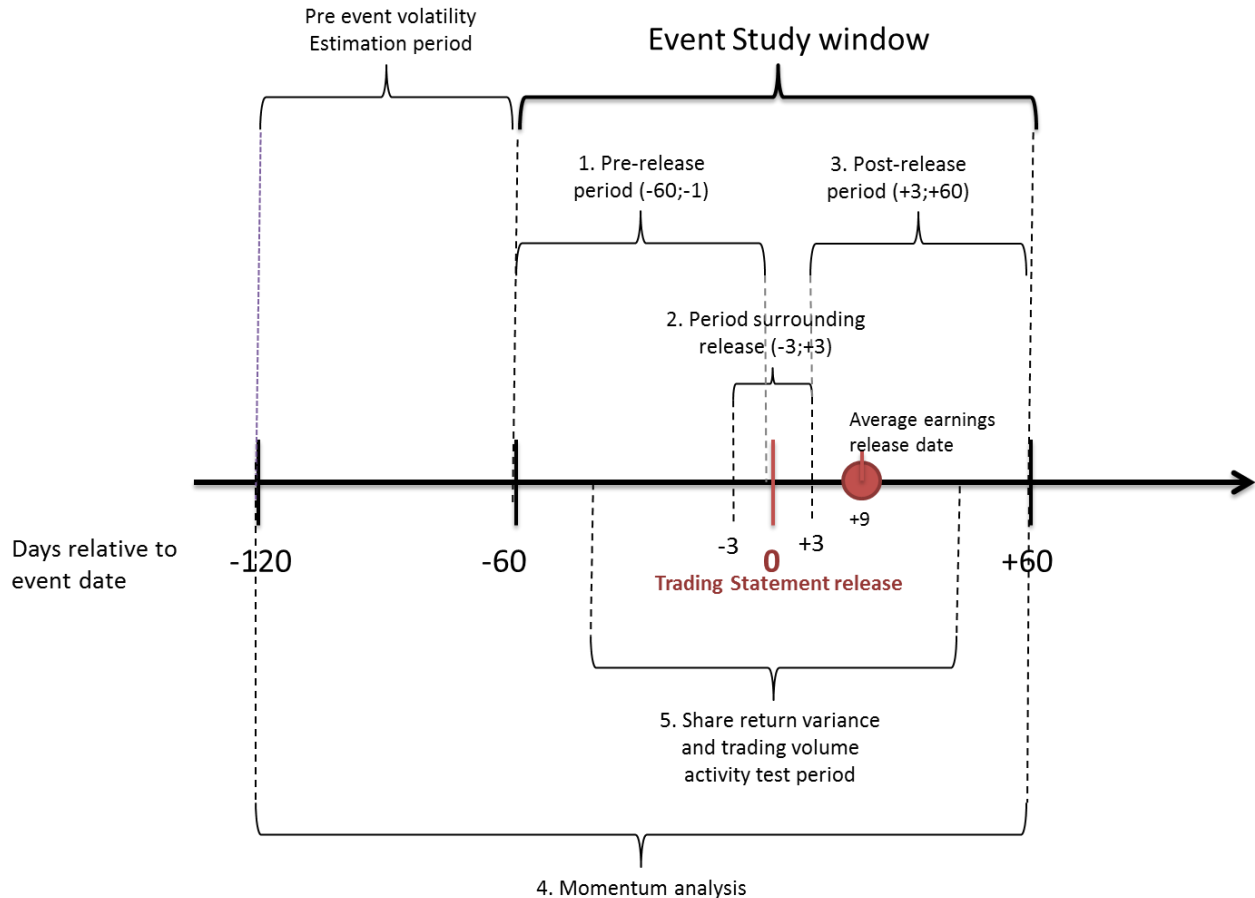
Pre event volatility
Estimation period

Event Study window

1. Pre-release period (-60;-1)

3. Post-release period (+3;+60)

2. Period surrounding release (-3;+3)

Average earnings release date

+9

Days relative to event date

-120

-60

-3

0

+3

+60

Trading Statement release

5. Share return variance and trading volume activity test period

4. Momentum analysis